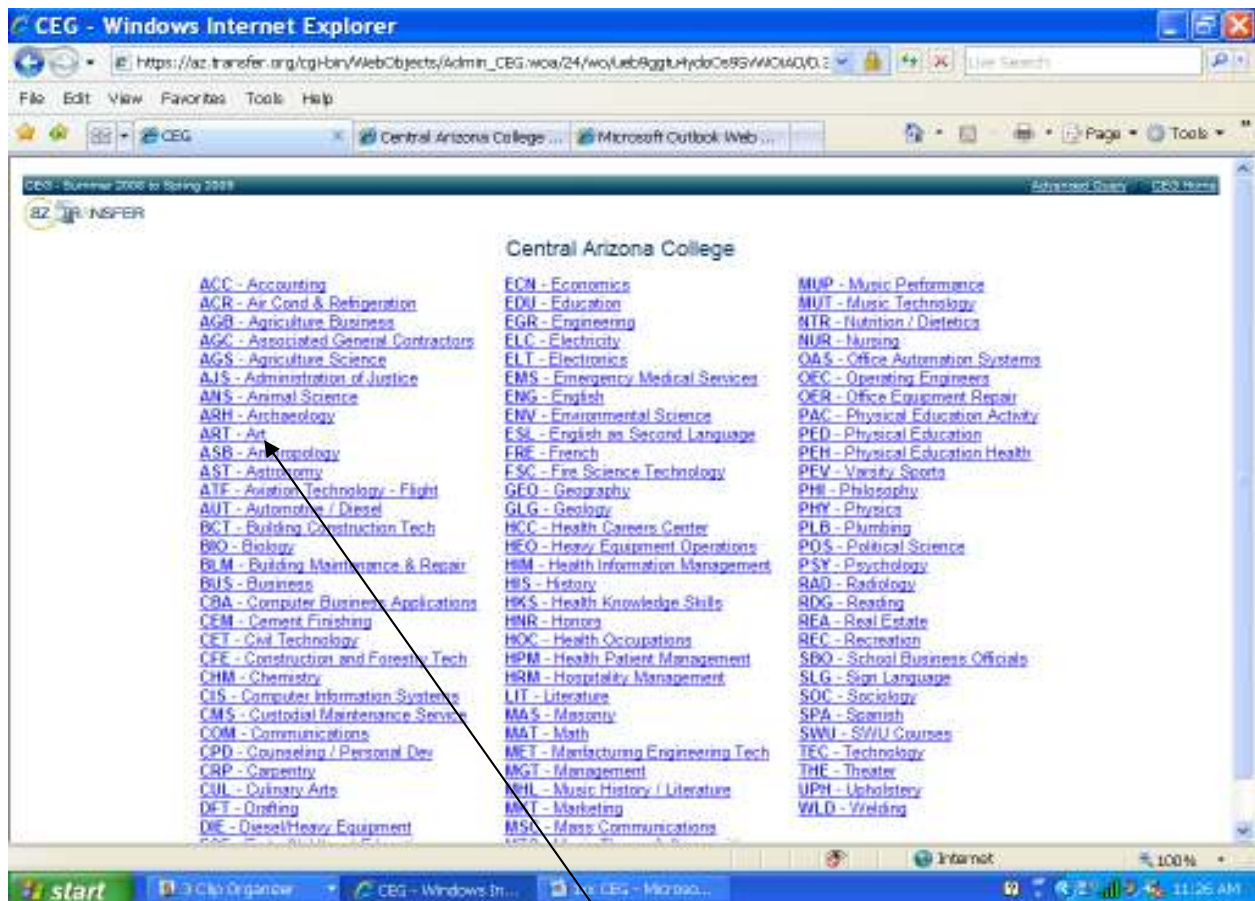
CEG - Windows Internet Explorer

https://az.transfer.org/cgi-bin/WebObjects/Admin_CEG.woa/24/wo/LebBggtuHydoOs9SVWOtAO/0.3

Live Search

File Edit View Favorites Tools Help

CEG | Central Arizona College ... | Microsoft Outlook Web ...

Page ▾ Tools ▾

CEG - Summer 2008 to Spring 2009

Advanced Query | CEG Home

AZ TRANSFER

Central Arizona College

ACC - Accounting
ACR - Air Cond & Refrigeration
AGB - Agriculture Business
AGC - Associated General Contractors
AGS - Agriculture Science
AJS - Administration of Justice
ANS - Animal Science
ARH - Archaeology
ART - Art
ASB - Anthropology
AST - Astronomy
ATF - Aviation Technology - Flight
AUT - Automotive / Diesel
BCT - Building Construction Tech
BIO - Biology
BLM - Building Maintenance & Repair
BUS - Business
CBA - Computer Business Applications
CEM - Cement Finishing
CET - Civil Technology
CFE - Construction and Forestry Tech
CHM - Chemistry
CIS - Computer Information Systems
CMS - Custodial Maintenance Service
COM - Communications
CPD - Counseling / Personal Dev
CRP - Carpentry
CUL - Culinary Arts
DFT - Drafting
DIE - Diesel/Heavy Equipment

ECN - Economics
EDU - Education
EGR - Engineering
ELC - Electricity
ELT - Electronics
EMS - Emergency Medical Services
ENG - English
ENV - Environmental Science
ESL - English as Second Language
FRE - French
FSC - Fire Science Technology
GEO - Geography
GLG - Geology
HCC - Health Careers Center
HEO - Heavy Equipment Operations
HIM - Health Information Management
HIS - History
HKS - Health Knowledge Skills
HNR - Honors
HOC - Health Occupations
HPM - Health Patient Management
HRM - Hospitality Management
LIT - Literature
MAS - Masonry
MAT - Math
MET - Manfacturing Engineering Tech
MGT - Management
MHL - Music History / Literature
MKT - Marketing
MSC - Mass Communications

MUP - Music Performance
MUT - Music Technology
NTR - Nutrition / Dietetics
NUR - Nursing
OAS - Office Automation Systems
OEC - Operating Engineers
OER - Office Equipment Repair
PAC - Physical Education Activity
PED - Physical Education
PEH - Physical Education Health
PEV - Varsity Sports
PHI - Philosophy
PHY - Physics
PLB - Plumbing
POS - Political Science
PSY - Psychology
RAD - Radiology
RDG - Reading
REA - Real Estate
REC - Recreation
SBO - School Business Officials
SLG - Sign Language
SOC - Sociology
SPA - Spanish
SWU - SWU Courses
TEC - Technology
THE - Theater
UPH - Upholstery
WLD - Welding

Internet | 100%

start | 3 Clip Organizer | CEG - Windows In... | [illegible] CEG - Microso... | 11:26 AM